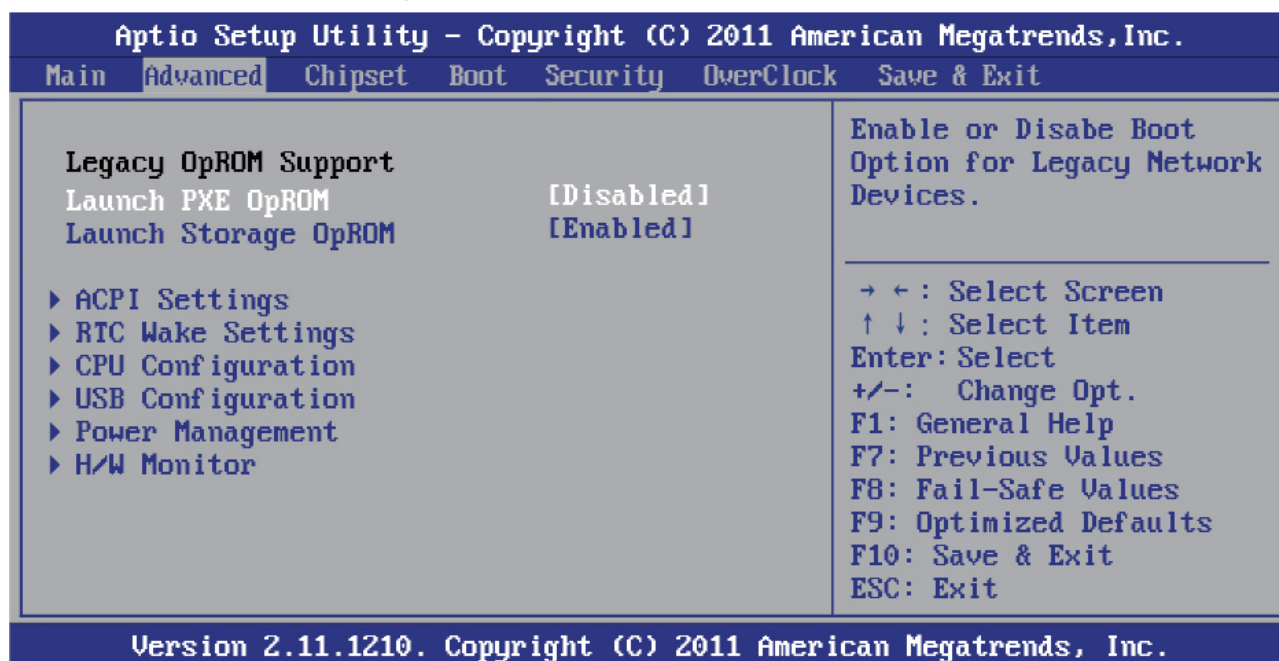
Aptio Setup Utility – Copyright (C) 2011 American Megatrends,Inc.

Main Advanced Chipset Boot Security OverClock Save & Exit

Legacy OpROM Support
Launch PXE OpROM [Disabled]
Launch Storage OpROM [Enabled]

▶ ACPI Settings
▶ RTC Wake Settings
▶ CPU Configuration
▶ USB Configuration
▶ Power Management
▶ H/W Monitor

Enable or Disabe Boot Option for Legacy Network Devices.

→ ←: Select Screen
↑ ↓: Select Item
Enter: Select
+/-: Change Opt.
F1: General Help
F7: Previous Values
F8: Fail-Safe Values
F9: Optimized Defaults
F10: Save & Exit
ESC: Exit

Version 2.11.1210. Copyright (C) 2011 American Megatrends, Inc.